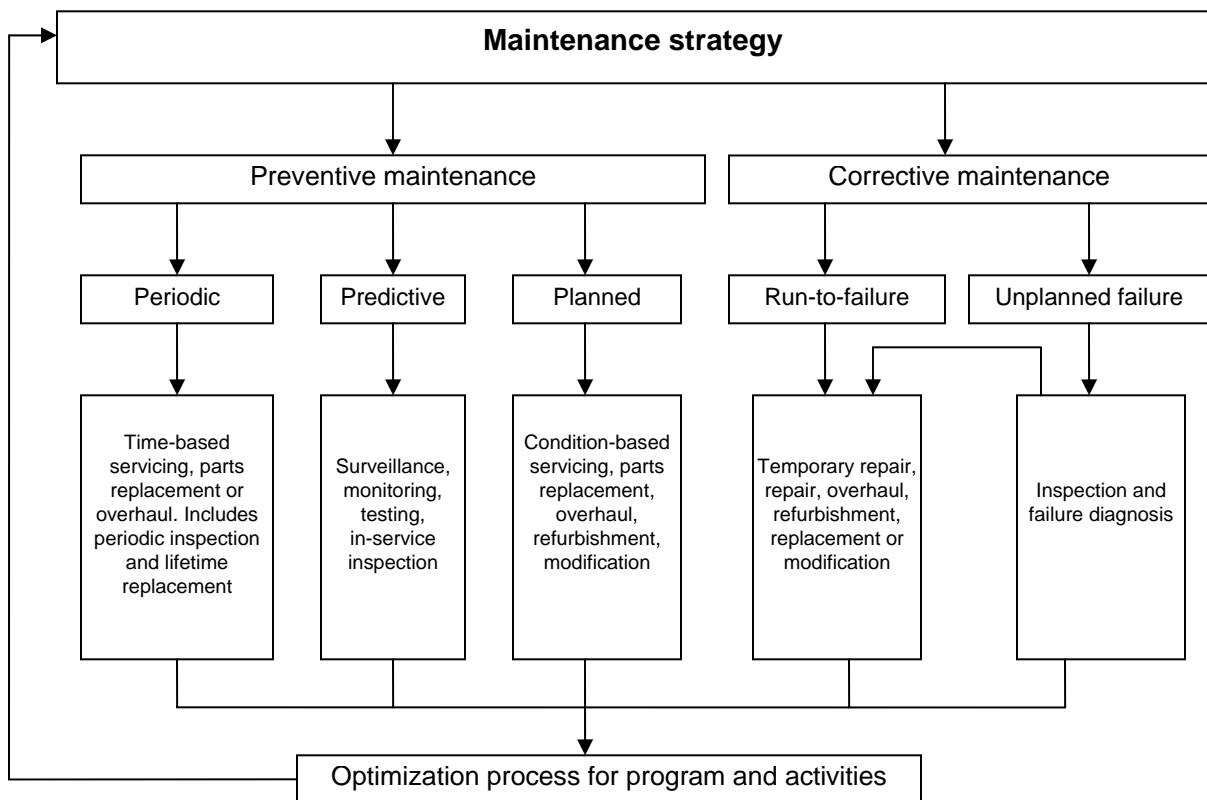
Maintenance strategy

Preventive maintenance

Corrective maintenance

Periodic

Predictive

Planned

Run-to-failure

Unplanned failure

Time-based servicing, parts replacement or overhaul. Includes periodic inspection and lifetime replacement

Surveillance, monitoring, testing, in-service inspection

Condition-based servicing, parts replacement, overhaul, refurbishment, modification

Temporary repair, repair, overhaul, refurbishment, replacement or modification

Inspection and failure diagnosis

Optimization process for program and activities